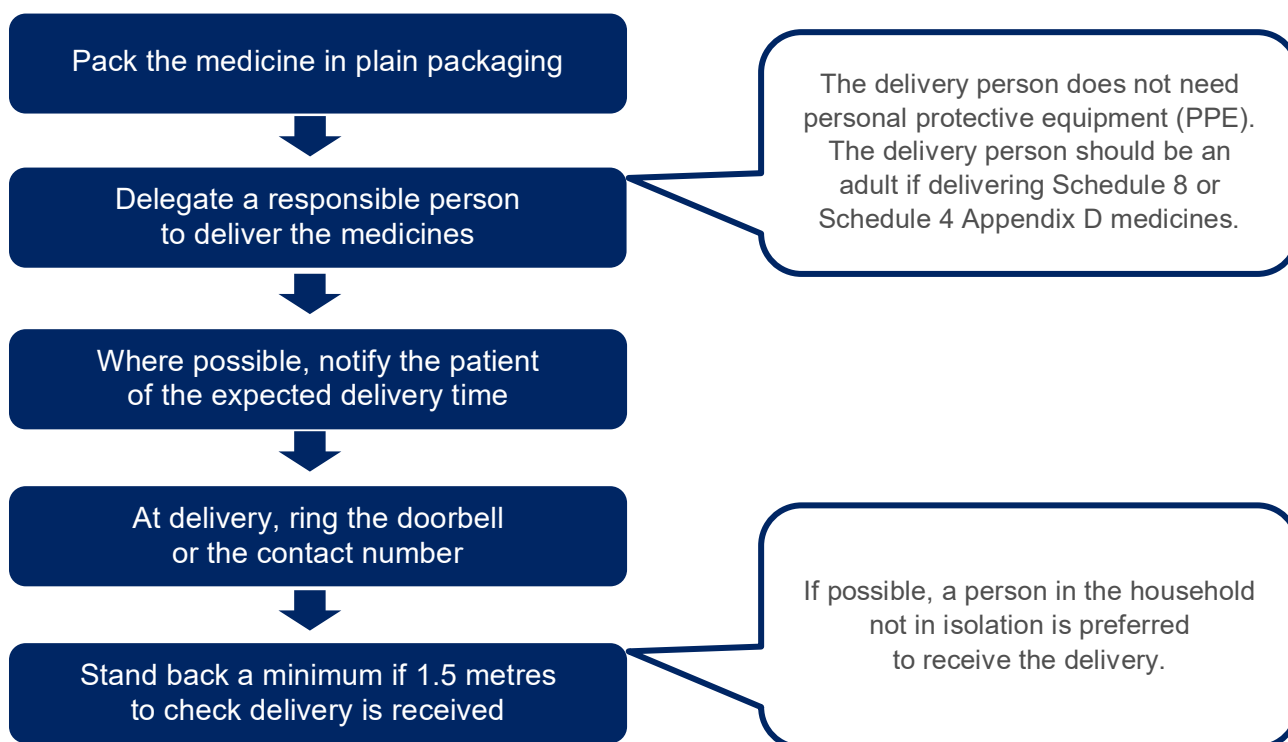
Pack the medicine in plain packaging

Delegate a responsible person to deliver the medicines

The delivery person does not need personal protective equipment (PPE). The delivery person should be an adult if delivering Schedule 8 or Schedule 4 Appendix D medicines.

Where possible, notify the patient of the expected delivery time

At delivery, ring the doorbell or the contact number

Stand back a minimum if 1.5 metres to check delivery is received

If possible, a person in the household not in isolation is preferred to receive the delivery.